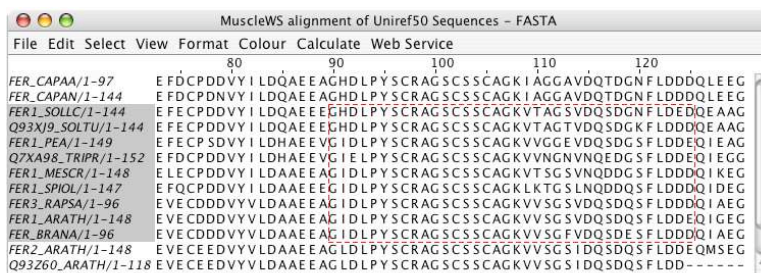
MuscleWS alignment of Uniref50 Sequences - FASTA

File Edit Select View Format Colour Calculate Web Service

80 90 100 110 120

| | |
|---|---|
| FER_CAPAA/1-97 | EFDCPDDVYILDQAEEAGHDLPYSCRAGSCSSCAGKIAGGAVDQTDGNFLDDDQLEEG |
| FER_CAPAN/1-144 | EFDCPDNVYILDQAEEAGHDLPYSCRAGSCSSCAGKIAGGAVDQTDGNFLDDDQLEEG |
| FER1_SOLLC/1-144 | EFECPDDVYILDQAEEEGHDLPYSCRAGSCSSCAGKVTAGSVDQSDGNFLDEDQEAAG |
| Q93XJ9_SOLTU/1-144 | EFECPDDVYILDQAEEEGHDLPYSCRAGSCSSCAGKVTAGTVDQSDGKFLDDDQEAAG |
| FER1_PEA/1-149 | EFECPSDVYILDHAEEVGIDLPYSCRAGSCSSCAGKVVGGEVDQSDGSFLDDEQIEAG |
| Q7XA98_TRIPR/1-152 | EFDCPDDVYILDHAEEVGIELPYSCRAGSCSSCAGKVVNGNVNQEDGSFLDDEQIEGG |
| FER1_MESCR/1-148 | ELECPDDVYILDAAEEAGIDLPYSCRAGSCSSCAGKVTSGSVNQDDGSFLDDDQIKEG |
| FER1_SPIOL/1-147 | EFQCPDDVYILDAAEEEGIDLPYSCRAGSCSSCAGKLKTGSLNQDDQSFLDDDQIDEG |
| FER3_RAPSA/1-96 | EVECDDDVYVLDAAEEAGIDLPYSCRAGSCSSCAGKVVSGSVDQSDQSFLDDEQIAEG |
| FER1_ARATH/1-148 | EVECDDDVYVLDAAEEAGIDLPYSCRAGSCSSCAGKVVSGSVDQSDQSFLDDEQIGEG |
| FER_BRANA/1-96 | EVECDDDVYVLDAAEEAGIDLPYSCRAGSCSSCAGKVVSGFVDQSDESFLDDDQIAEG |
| FER2_ARATH/1-148 | EVECEEDVYVLDAAEEAGLDLPYSCRAGSCSSCAGKVVSGSIDQSDQSFLDDEQMSEG |
| Q93Z60_ARATH/1-118 | EVECEEDVYVLDAAEEAGLDLPYSCRAGSCSSCAGKVVSGSIDQSDQSFLDD------ |